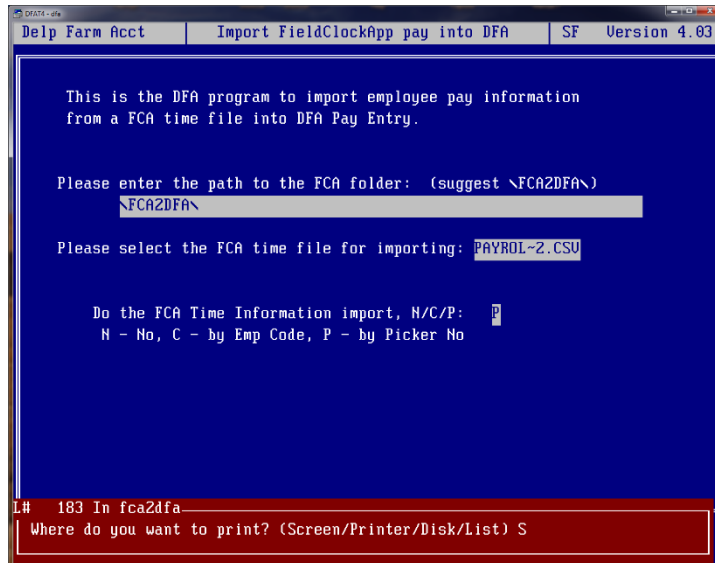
DFA4 - dfa

Delp Farm Acct | Import FieldClockApp pay into DFA | SF | Version 4.03

This is the DFA program to import employee pay information from a FCA time file into DFA Pay Entry.

Please enter the path to the FCA folder: (suggest \FCA2DFA\)
\FCA2DFA\

Please select the FCA time file for importing: PAYROL~2.CSV

Do the FCA Time Information import, N/C/P: P
N - No, C - by Emp Code, P - by Picker No

L# 183 In fca2dfa
Where do you want to print? (Screen/Printer/Disk/List) S